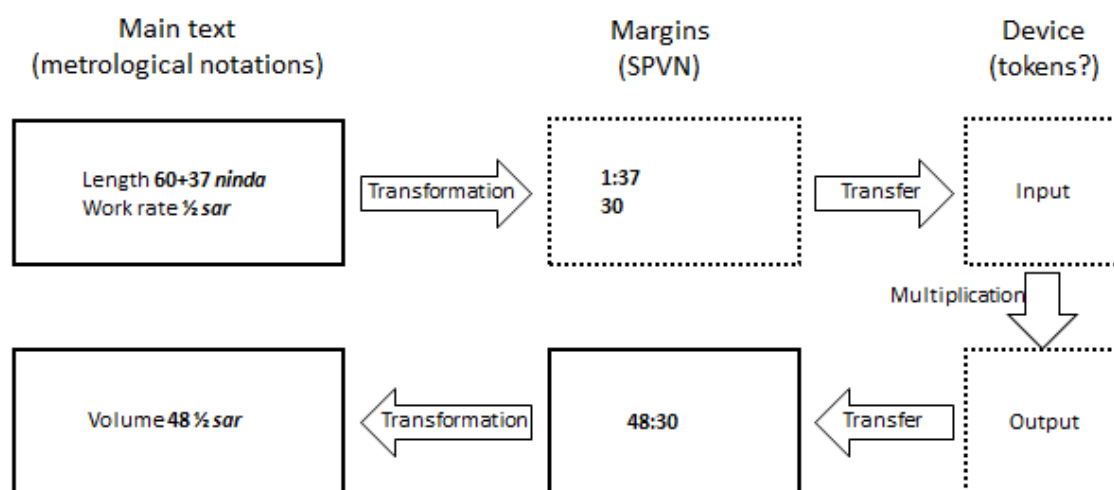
Main text (metrological notations)

Margins (SPVN)

Device (tokens?)

Length **60+37 *ninda***
Work rate **½ *sar***

Transformation

**1:37**
**30**

Transfer

Input

Multiplication

Output

Transfer

**48:30**

Transformation

Volume **48 ½ *sar***